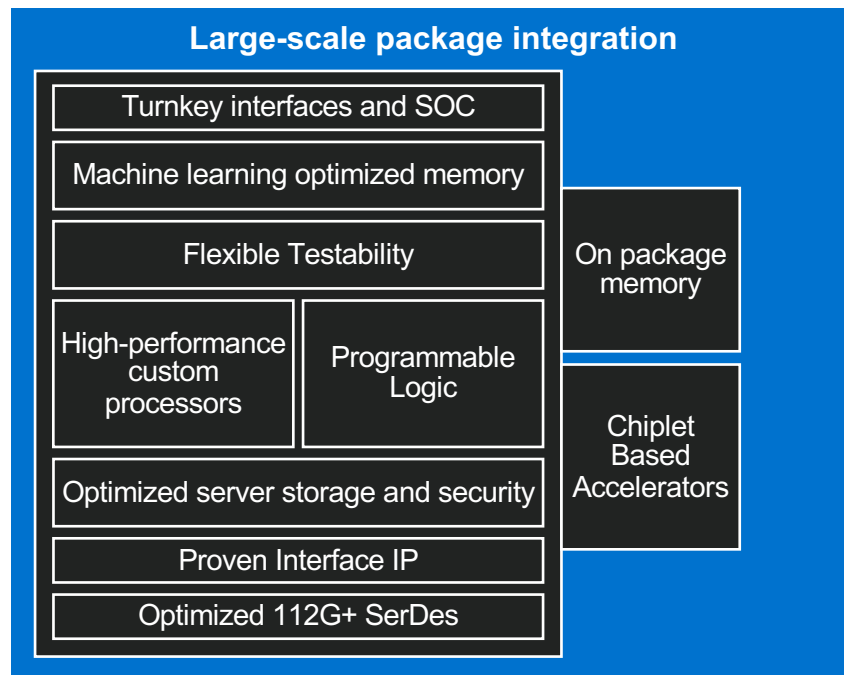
Large-scale package integration

Turnkey interfaces and SOC

Machine learning optimized memory

Flexible Testability

High-performance custom processors

Programmable Logic

Optimized server storage and security

Proven Interface IP

Optimized 112G+ SerDes

On package memory

Chiplet Based Accelerators